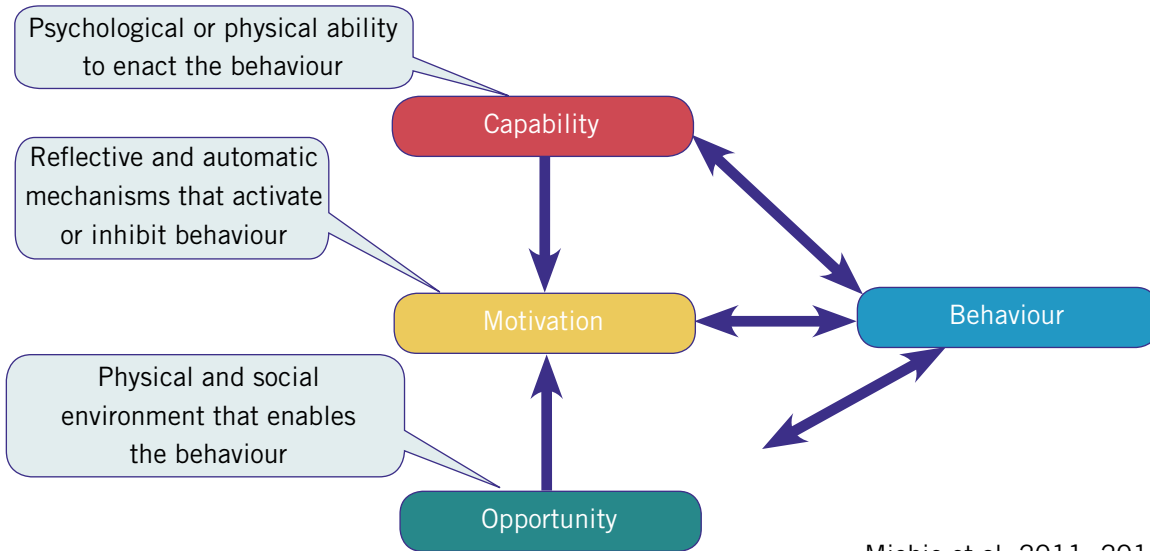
Psychological or physical ability to enact the behaviour

Capability

Reflective and automatic mechanisms that activate or inhibit behaviour

Motivation

Behaviour

Physical and social environment that enables the behaviour

Opportunity

Michie et al. 2011, 201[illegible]